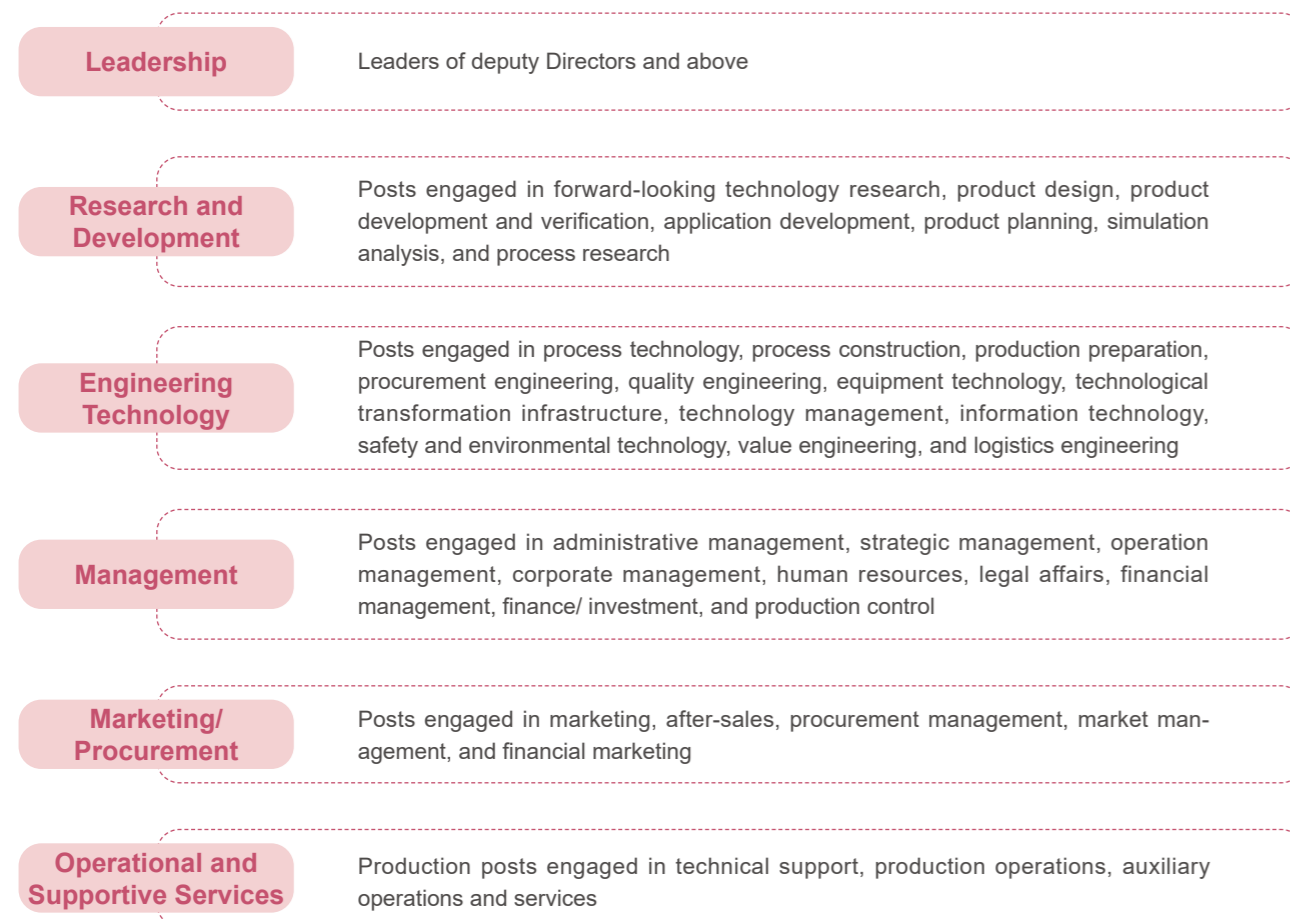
Leadership

Leaders of deputy Directors and above

Research and Development

Posts engaged in forward-looking technology research, product design, product development and verification, application development, product planning, simulation analysis, and process research

Engineering Technology

Posts engaged in process technology, process construction, production preparation, procurement engineering, quality engineering, equipment technology, technological transformation infrastructure, technology management, information technology, safety and environmental technology, value engineering, and logistics engineering

Management

Posts engaged in administrative management, strategic management, operation management, corporate management, human resources, legal affairs, financial management, finance/ investment, and production control

Marketing/ Procurement

Posts engaged in marketing, after-sales, procurement management, market management, and financial marketing

Operational and Supportive Services

Production posts engaged in technical support, production operations, auxiliary operations and services